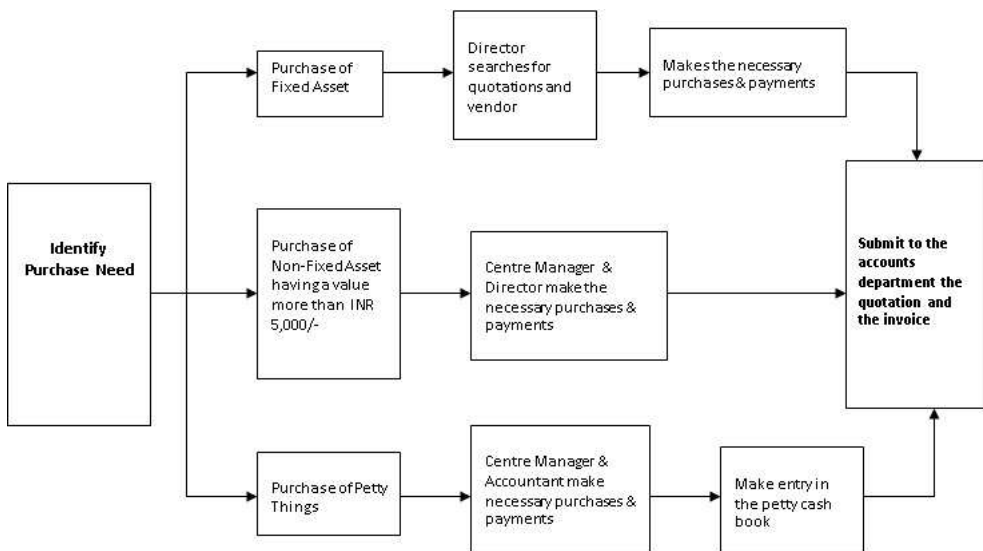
Identify Purchase Need

Purchase of Fixed Asset

Director searches for quotations and vendor

Makes the necessary purchases & payments

Purchase of Non-Fixed Asset having a value more than INR 5,000/-

Centre Manager & Director make the necessary purchases & payments

Purchase of Petty Things

Centre Manager & Accountant make necessary purchases & payments

Make entry in the petty cash book

Submit to the accounts department the quotation and the invoice